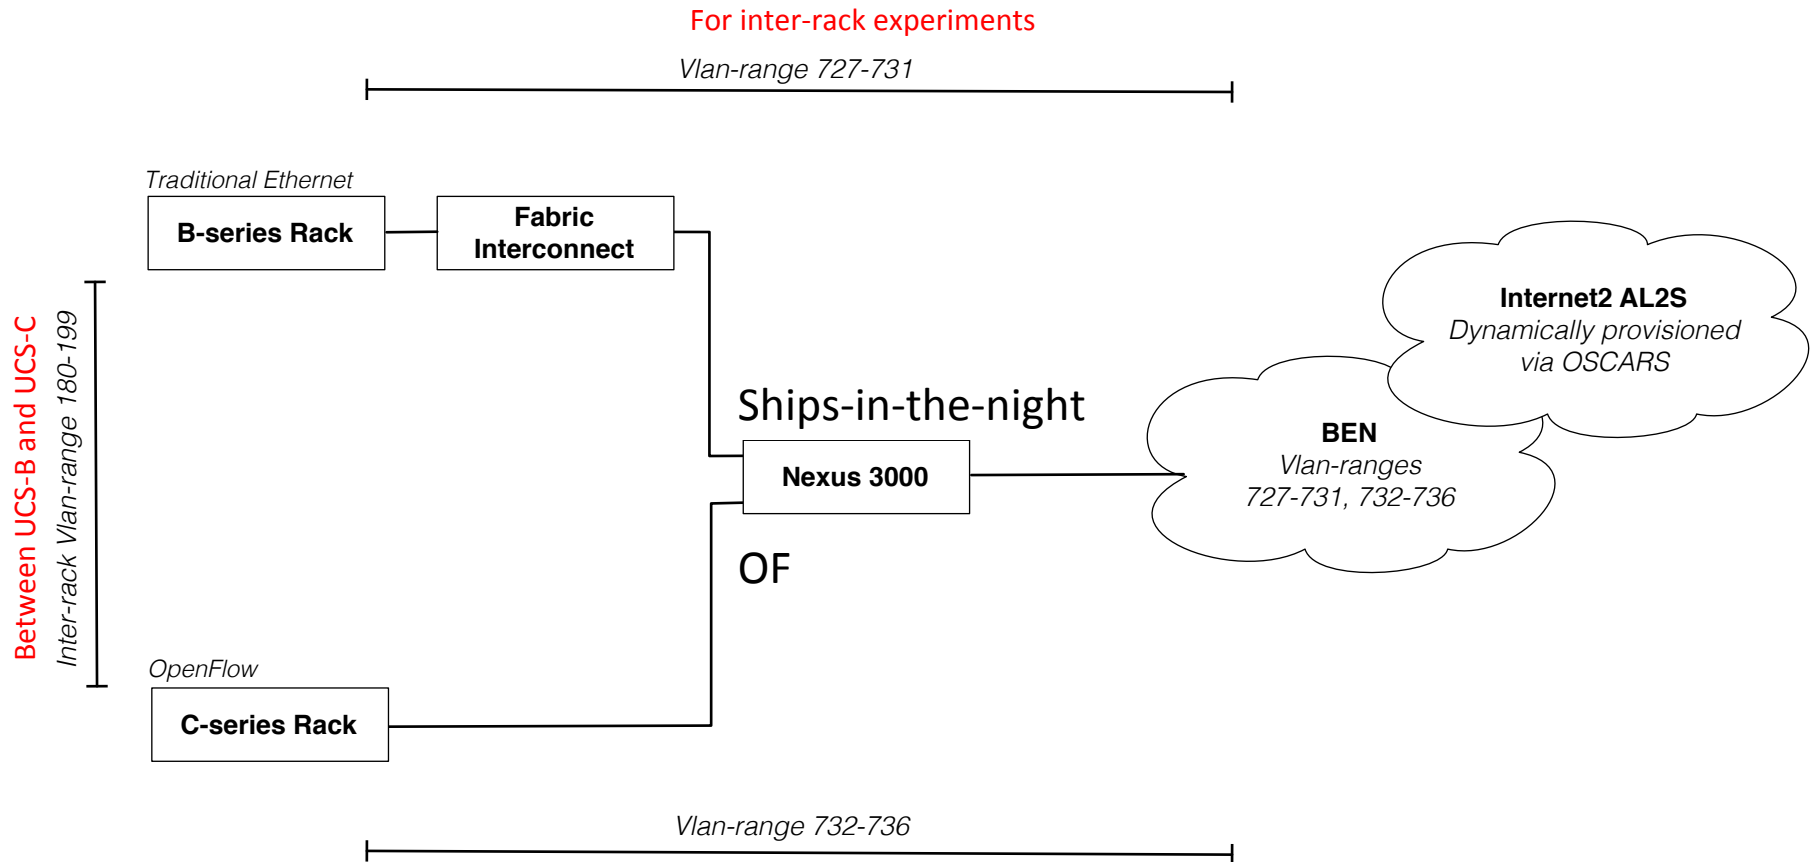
For inter-rack experiments

Vlan-range 727-731

Traditional Ethernet

B-series Rack

Fabric Interconnect

Between UCS-B and UCS-C

Inter-rack Vlan-range 180-199

Internet2 AL2S
Dynamically provisioned via OSCARS

Ships-in-the-night

Nexus 3000

BEN
Vlan-ranges
727-731, 732-736

OF

OpenFlow

C-series Rack

Vlan-range 732-736